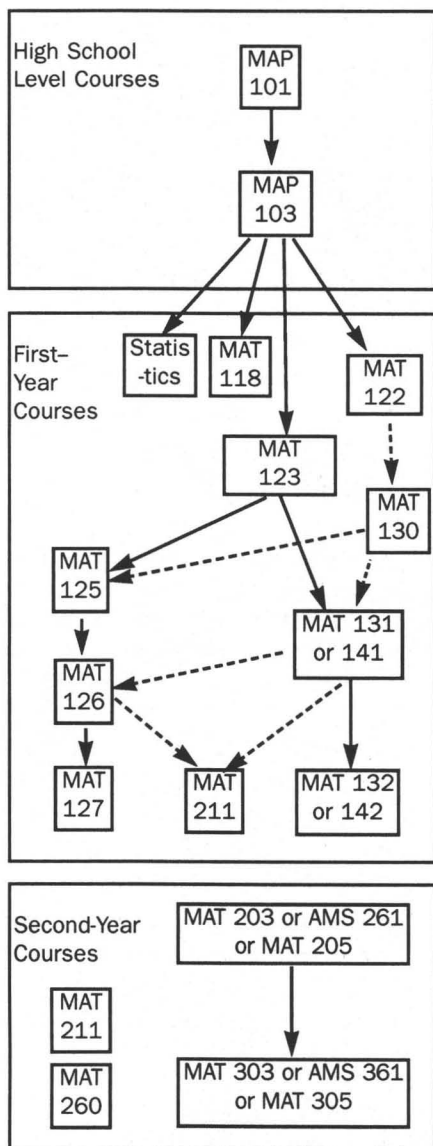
High School Level Courses

MAP 101

MAP 103

First–Year Courses

Statis-tics

MAT 118

MAT 122

MAT 123

MAT 130

MAT 125

MAT 131 or 141

MAT 126

MAT 127

MAT 211

MAT 132 or 142

Second-Year Courses

MAT 211

MAT 260

MAT 203 or AMS 261 or MAT 205

MAT 303 or AMS 361 or MAT 305